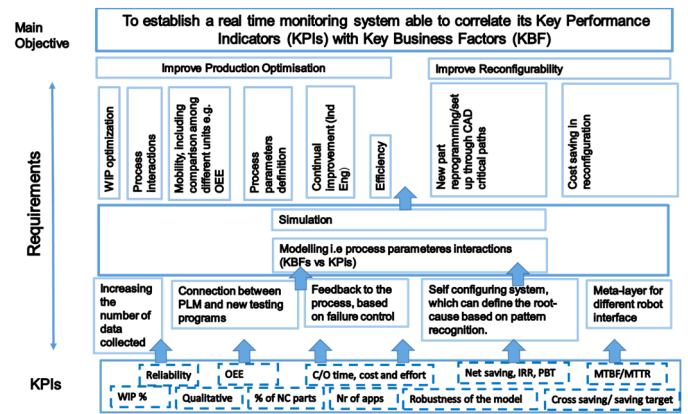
Main Objective

To establish a real time monitoring system able to correlate its Key Performance Indicators (KPIs) with Key Business Factors (KBF)

Requirements

Improve Production Optimisation

Improve Reconfigurability

WIP optimization

Process interactions

Mobility, including comparison among different units e.g. OEE

Process parameters definition

Continual Improvement (Ind Eng)

Efficiency

New part reprogramming/set up through CAD critical paths

Cost saving in reconfiguration

Simulation

Modelling i.e process parameteres interactions (KBFs vs KPIs)

Increasing the number of data collected

Connection between PLM and new testing programs

Feedback to the process, based on failure control

Self configuring system, which can define the root-cause based on pattern recognition.

Meta-layer for different robot interface

KPIs

Reliability

OEE

C/O time, cost and effort

Net saving, IRR, PBT

MTBF/MTTR

WIP %

Qualitative

% of NC parts

Nr of apps

Robustness of the model

Cross saving/ saving target